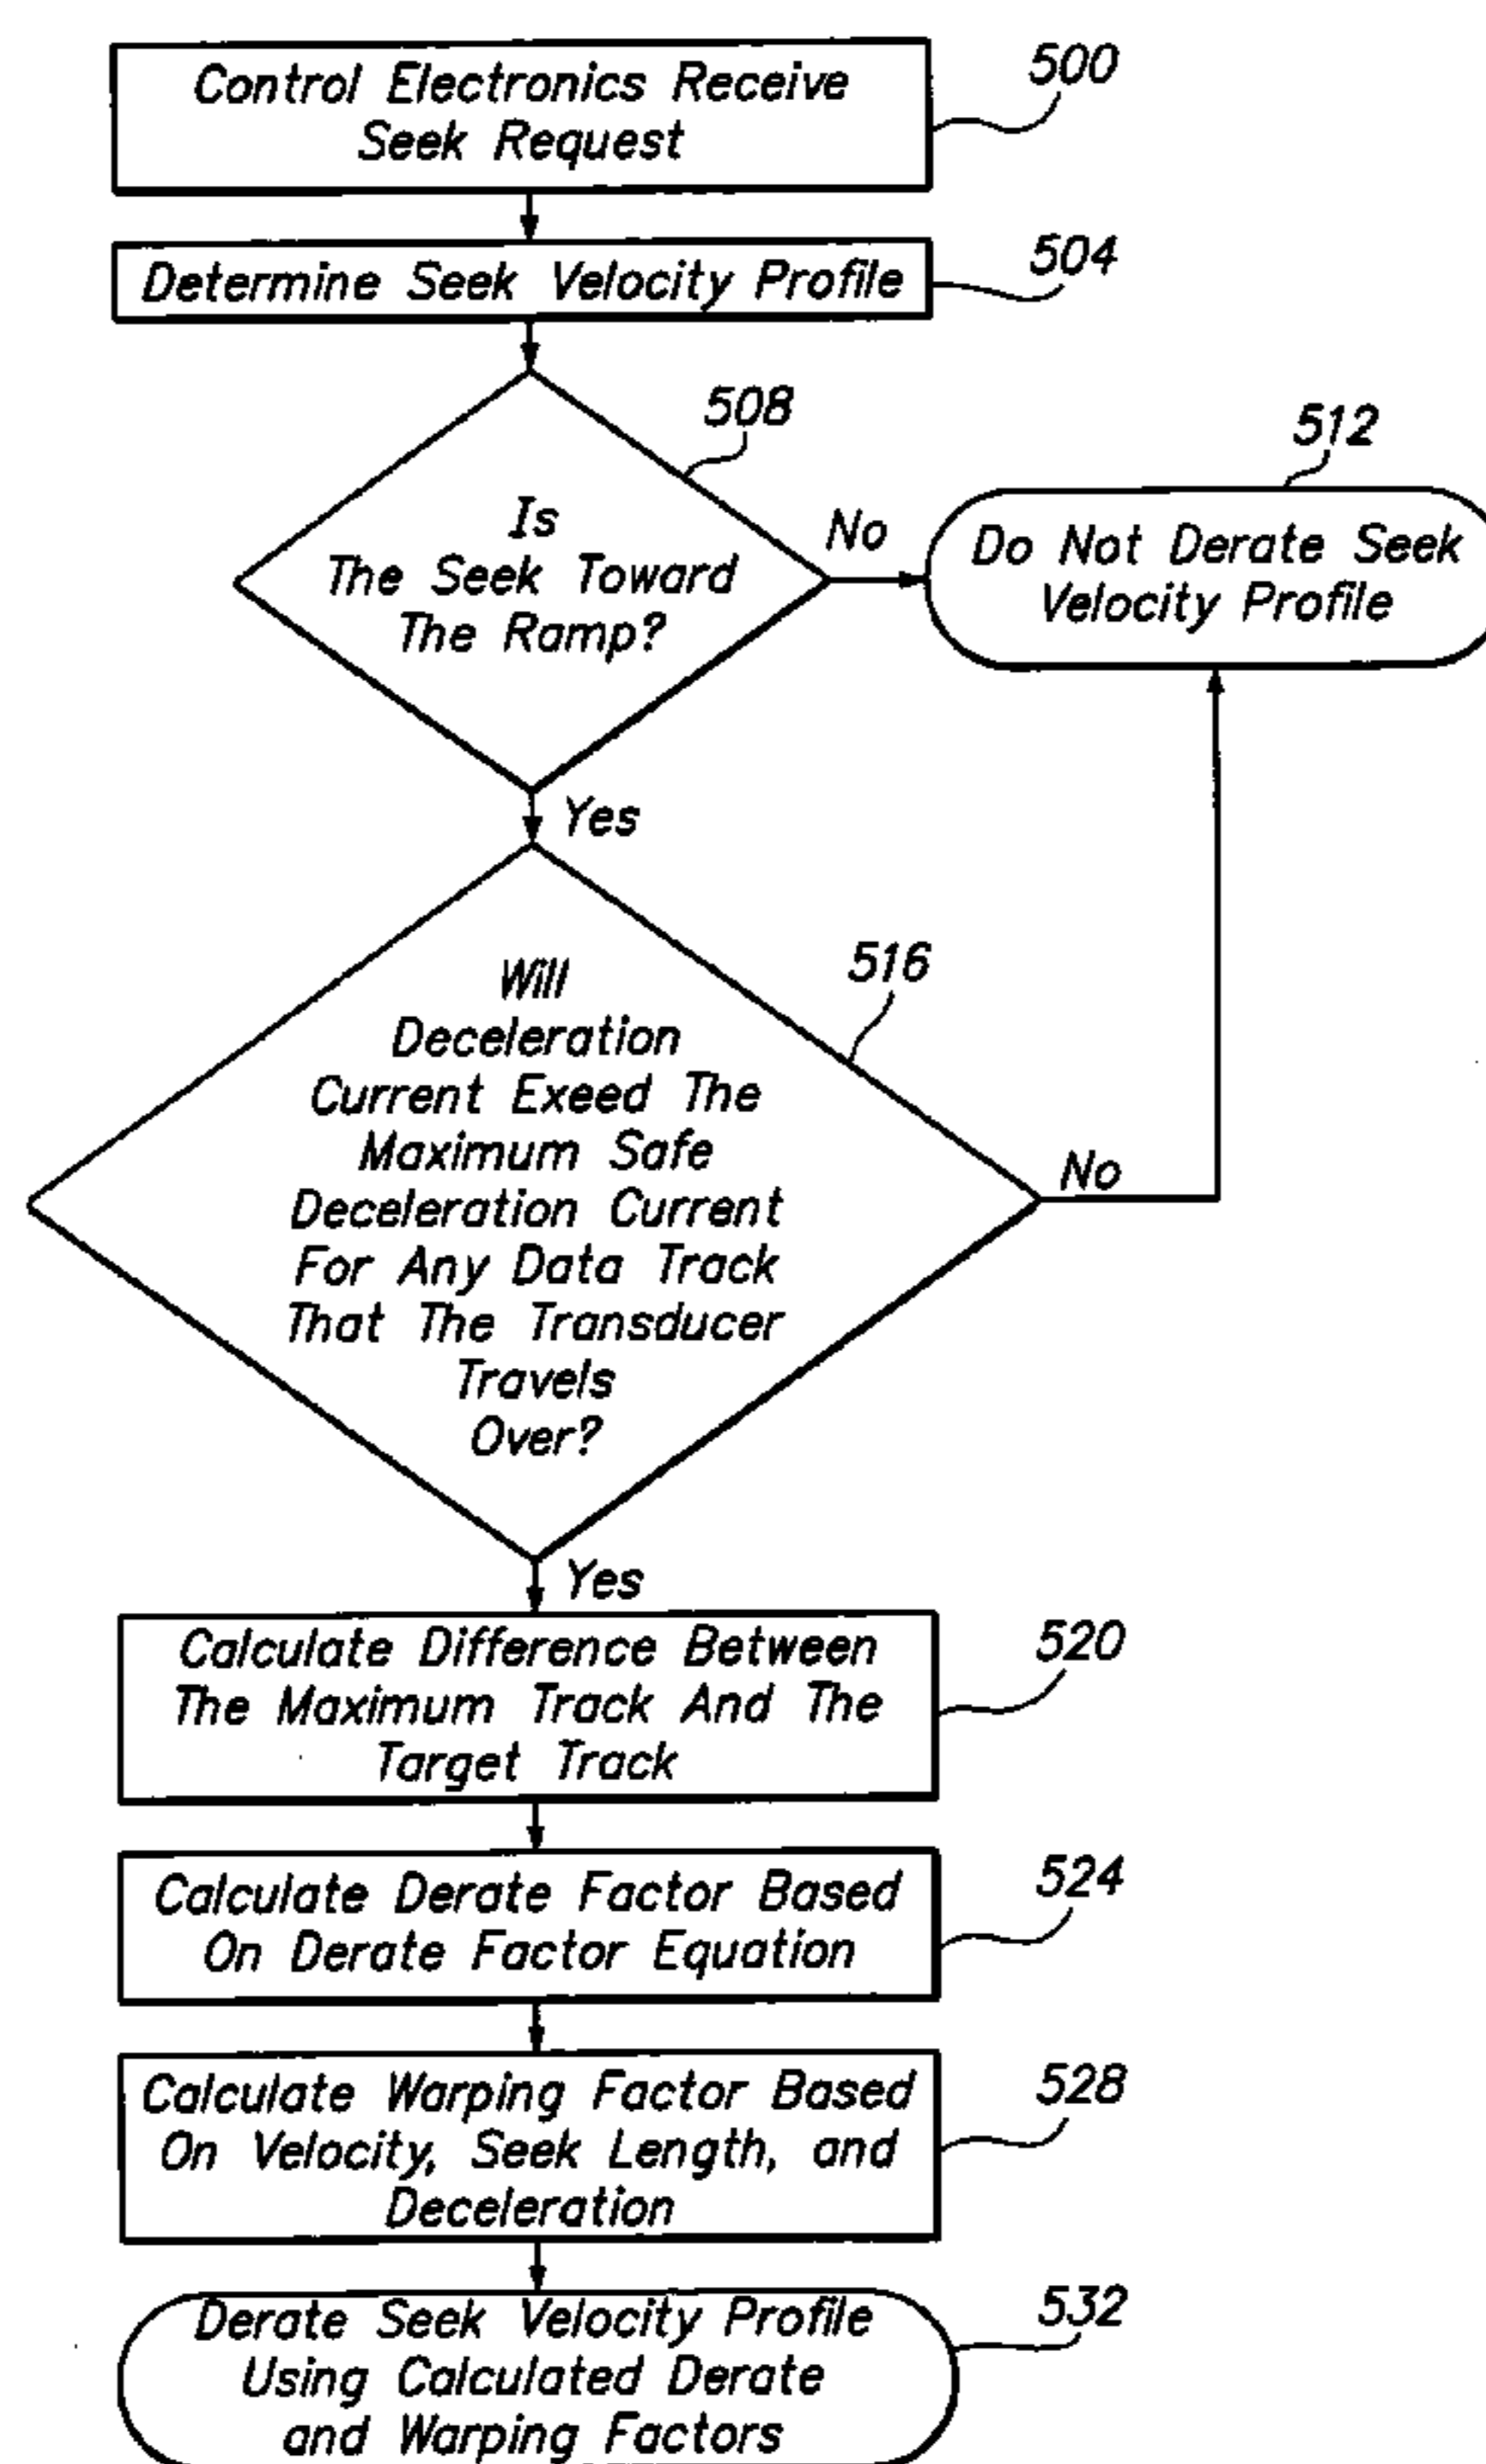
Control Electronics Receive Seek Request

500

Determine Seek Velocity Profile

504

Is The Seek Toward The Ramp?

508

No

Do Not Derate Seek Velocity Profile

512

Yes

Will Deceleration Current Exeed The Maximum Safe Deceleration Current For Any Data Track That The Transducer Travels Over?

516

No

Yes

Calculate Difference Between The Maximum Track And The Target Track

520

Calculate Derate Factor Based On Derate Factor Equation

524

Calculate Warping Factor Based On Velocity, Seek Length, and Deceleration

528

Derate Seek Velocity Profile Using Calculated Derate and Warping Factors

532